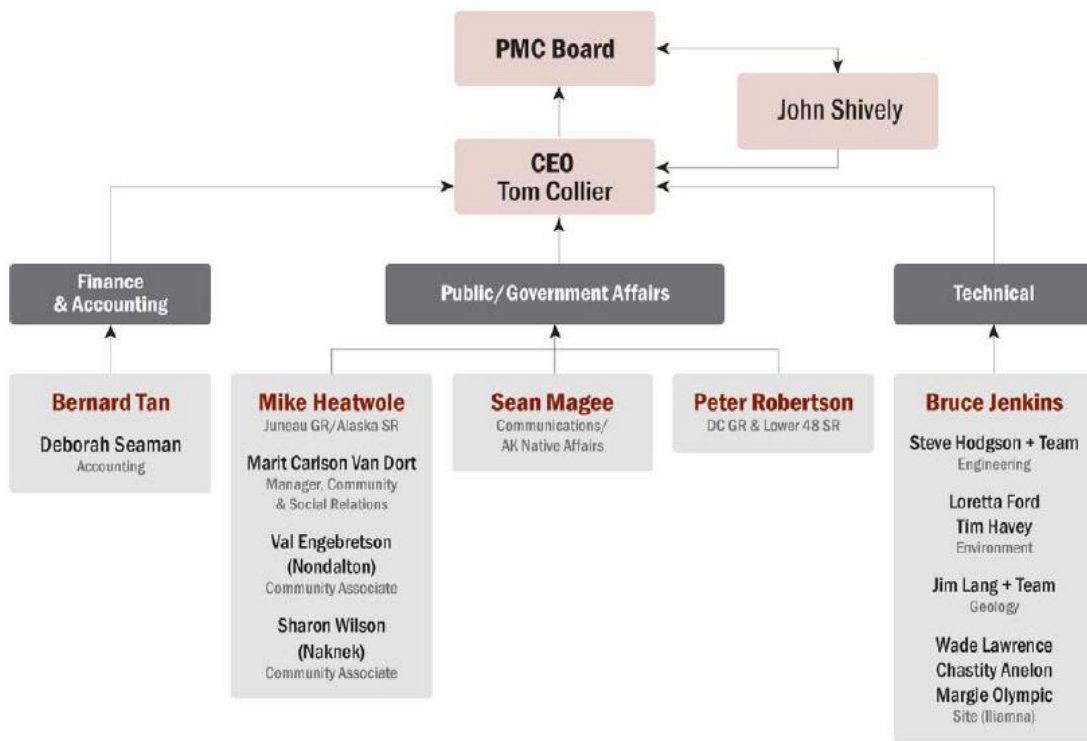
PMC Board

John Shively

CEO
Tom Collier

Finance & Accounting

Public/Government Affairs

Technical

Bernard Tan
Deborah Seaman
Accounting

Mike Heatwole
Juneau GR/Alaska SR
Marit Carlson Van Dort
Manager, Community & Social Relations
Val Engebretson (Nondalton)
Community Associate
Sharon Wilson (Naknek)
Community Associate

Sean Magee
Communications/ AK Native Affairs

Peter Robertson
DC GR & Lower 48 SR

Bruce Jenkins
Steve Hodgson + Team
Engineering
Loretta Ford
Tim Havey
Environment
Jim Lang + Team
Geology
Wade Lawrence
Chastity Anelon
Margie Olympic
Site (Iliamna)